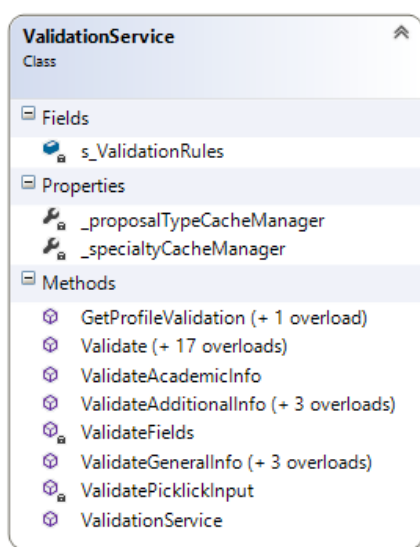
ValidationService
Class

Fields
s_ValidationRules

Properties
_proposalTypeCacheManager
_specialtyCacheManager

Methods
GetProfileValidation (+ 1 overload)
Validate (+ 17 overloads)
ValidateAcademicInfo
ValidateAdditionalInfo (+ 3 overloads)
ValidateFields
ValidateGeneralInfo (+ 3 overloads)
ValidatePicklickInput
ValidationService